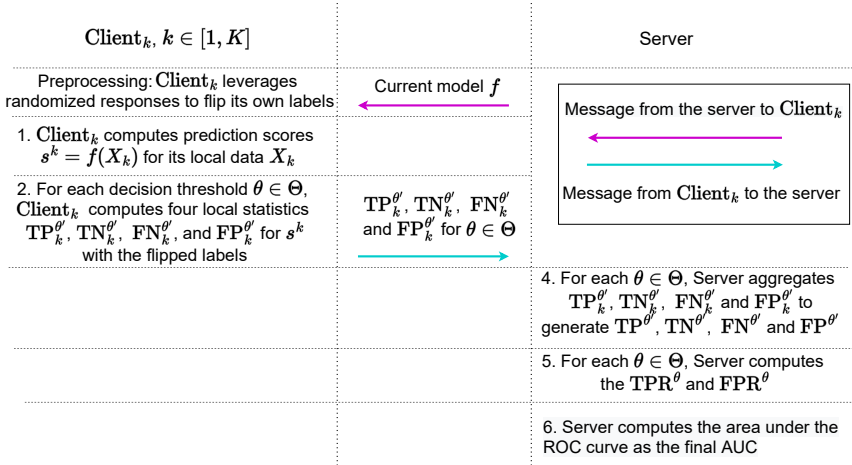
$\mathrm{Client}_k$, $k \in [1, K]$

Server

Preprocessing: $\mathrm{Client}_k$ leverages randomized responses to flip its own labels

Current model $f$

Message from the server to $\mathrm{Client}_k$

Message from $\mathrm{Client}_k$ to the server

1. $\mathrm{Client}_k$ computes prediction scores $s^k = f(X_k)$ for its local data $X_k$

2. For each decision threshold $\theta \in \Theta$, $\mathrm{Client}_k$ computes four local statistics $\mathrm{TP}_k^{\theta'}$, $\mathrm{TN}_k^{\theta'}$, $\mathrm{FN}_k^{\theta'}$, and $\mathrm{FP}_k^{\theta'}$ for $s^k$ with the flipped labels

$\mathrm{TP}_k^{\theta'}$, $\mathrm{TN}_k^{\theta'}$, $\mathrm{FN}_k^{\theta'}$ and $\mathrm{FP}_k^{\theta'}$ for $\theta \in \Theta$

4. For each $\theta \in \Theta$, Server aggregates $\mathrm{TP}_k^{\theta'}$, $\mathrm{TN}_k^{\theta'}$, $\mathrm{FN}_k^{\theta'}$ and $\mathrm{FP}_k^{\theta'}$ to generate $\mathrm{TP}^{\theta'}$, $\mathrm{TN}^{\theta'}$, $\mathrm{FN}^{\theta'}$ and $\mathrm{FP}^{\theta'}$

5. For each $\theta \in \Theta$, Server computes the $\mathrm{TPR}^{\theta}$ and $\mathrm{FPR}^{\theta}$

6. Server computes the area under the ROC curve as the final AUC